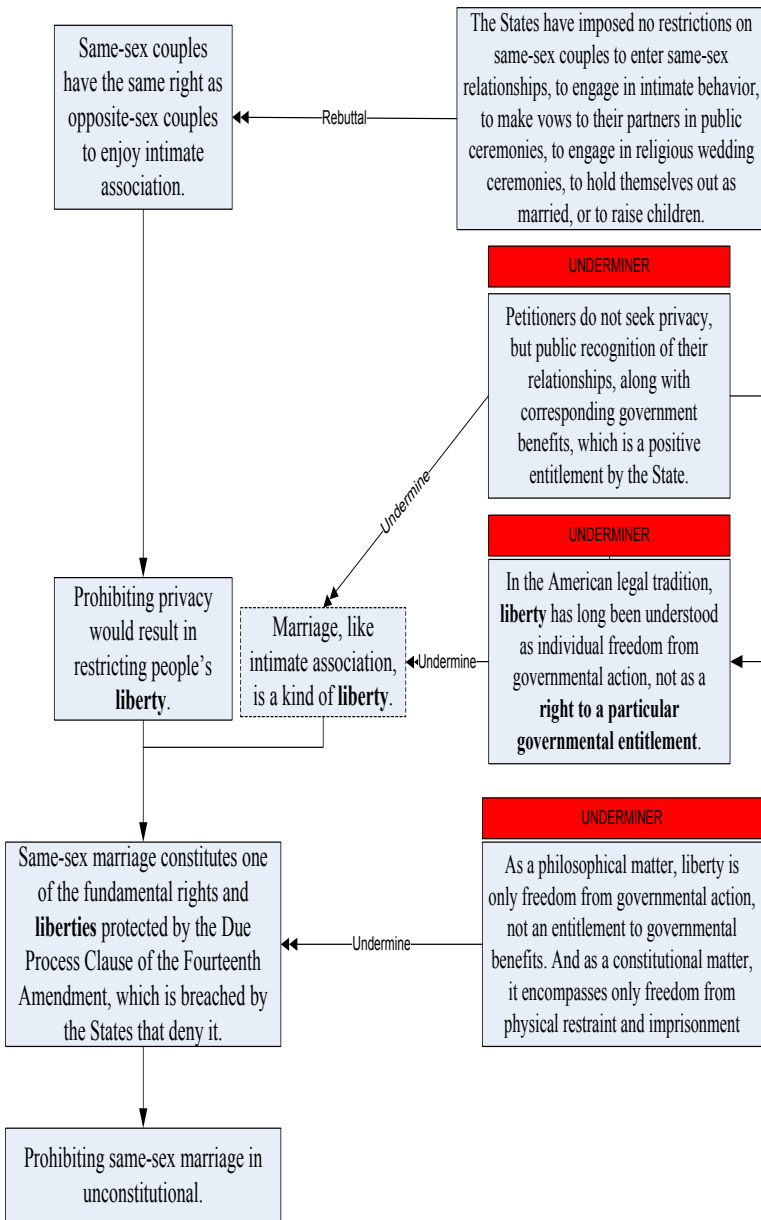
Same-sex couples have the same right as opposite-sex couples to enjoy intimate association.

Rebuttal

The States have imposed no restrictions on same-sex couples to enter same-sex relationships, to engage in intimate behavior, to make vows to their partners in public ceremonies, to engage in religious wedding ceremonies, to hold themselves out as married, or to raise children.

UNDERMINER

Petitioners do not seek privacy, but public recognition of their relationships, along with corresponding government benefits, which is a positive entitlement by the State.

Undermine

UNDERMINER

In the American legal tradition, **liberty** has long been understood as individual freedom from governmental action, not as a **right to a particular governmental entitlement**.

Prohibiting privacy would result in restricting people's **liberty**.

Marriage, like intimate association, is a kind of **liberty**.

Undermine

UNDERMINER

As a philosophical matter, liberty is only freedom from governmental action, not an entitlement to governmental benefits. And as a constitutional matter, it encompasses only freedom from physical restraint and imprisonment

Same-sex marriage constitutes one of the fundamental rights and **liberties** protected by the Due Process Clause of the Fourteenth Amendment, which is breached by the States that deny it.

Undermine

Prohibiting same-sex marriage in unconstitutional.